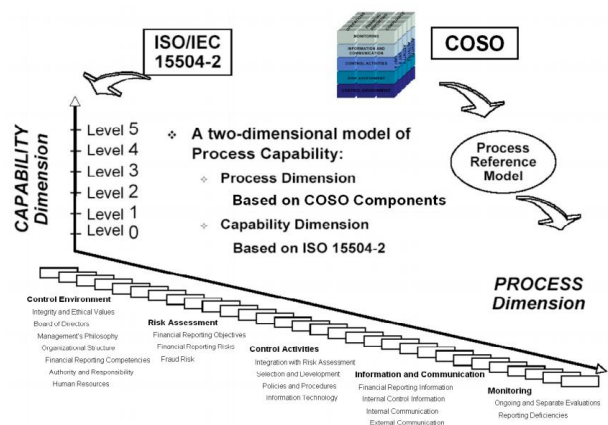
ISO/IEC 15504-2

COSO

MONITORING
INFORMATION AND COMMUNICATION
CONTROL ACTIVITIES
RISK ASSESSMENT
CONTROL ENVIRONMENT

CAPABILITY Dimension

Level 5
Level 4
Level 3
Level 2
Level 1
Level 0

A two-dimensional model of Process Capability:

Process Dimension
Based on COSO Components

Capability Dimension
Based on ISO 15504-2

Process Reference Model

PROCESS Dimension

Control Environment
Integrity and Ethical Values
Board of Directors
Management's Philosophy
Organizational Structure
Financial Reporting Competencies
Authority and Responsibility
Human Resources

Risk Assessment
Financial Reporting Objectives
Financial Reporting Risks
Fraud Risk

Control Activities
Integration with Risk Assessment
Selection and Development
Policies and Procedures
Information Technology

Information and Communication
Financial Reporting Information
Internal Control Information
Internal Communication
External Communication

Monitoring
Ongoing and Separate Evaluations
Reporting Deficiencies